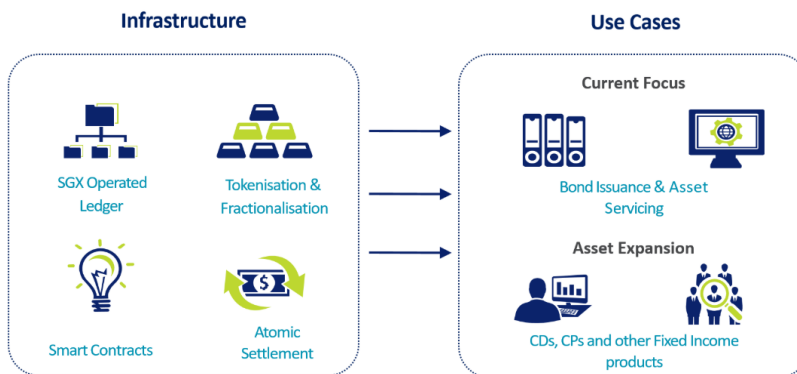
Infrastructure

SGX Operated Ledger

Tokenisation & Fractionalisation

Smart Contracts

Atomic Settlement

Use Cases

Current Focus

Bond Issuance & Asset Servicing

Asset Expansion

CDs, CPs and other Fixed Income products